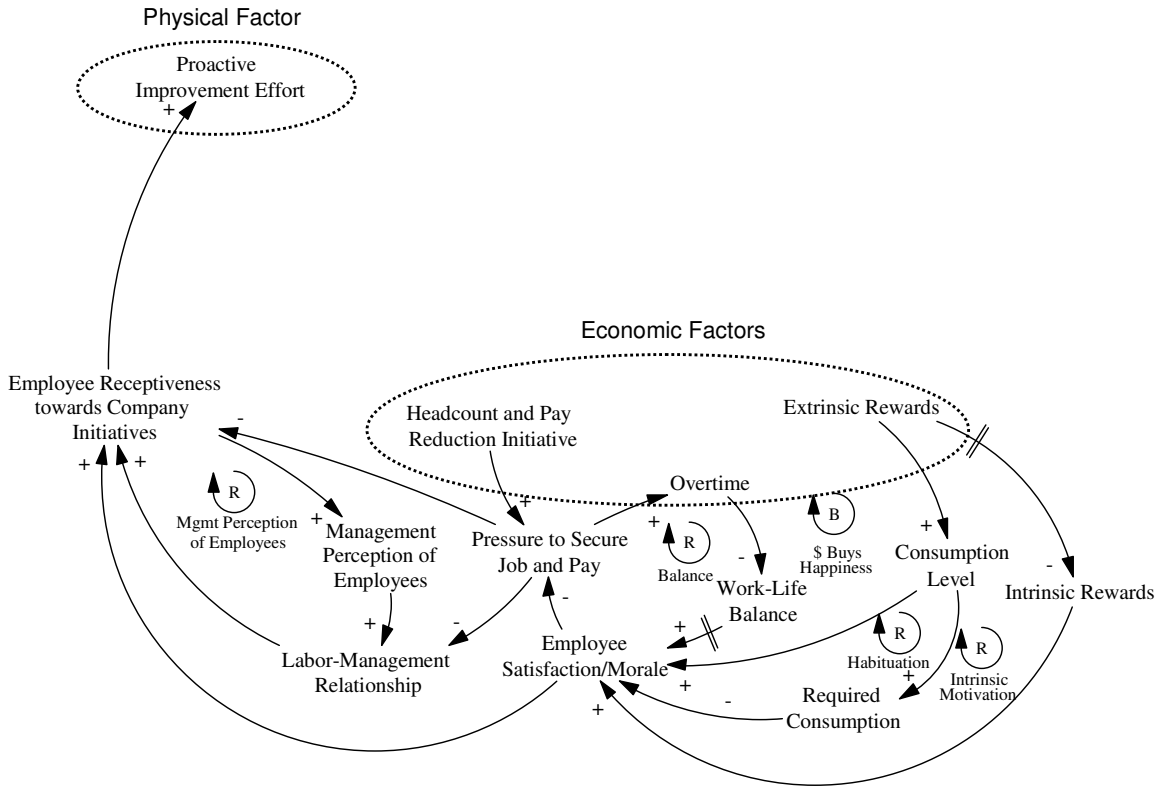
Physical Factor

Proactive Improvement Effort

+

Economic Factors

Employee Receptiveness towards Company Initiatives

-

+ +

R

Mgmt Perception of Employees

+ Management Perception of Employees

+

Labor-Management Relationship

Headcount and Pay Reduction Initiative

+

Pressure to Secure Job and Pay

-

-

Employee Satisfaction/Morale

Overtime

+

R

Balance

-

Work-Life Balance

+

B

$ Buys Happiness

Extrinsic Rewards

+

Consumption Level

R

Habituation

+

R

Intrinsic Motivation

Required Consumption

+

-

+

-

Intrinsic Rewards